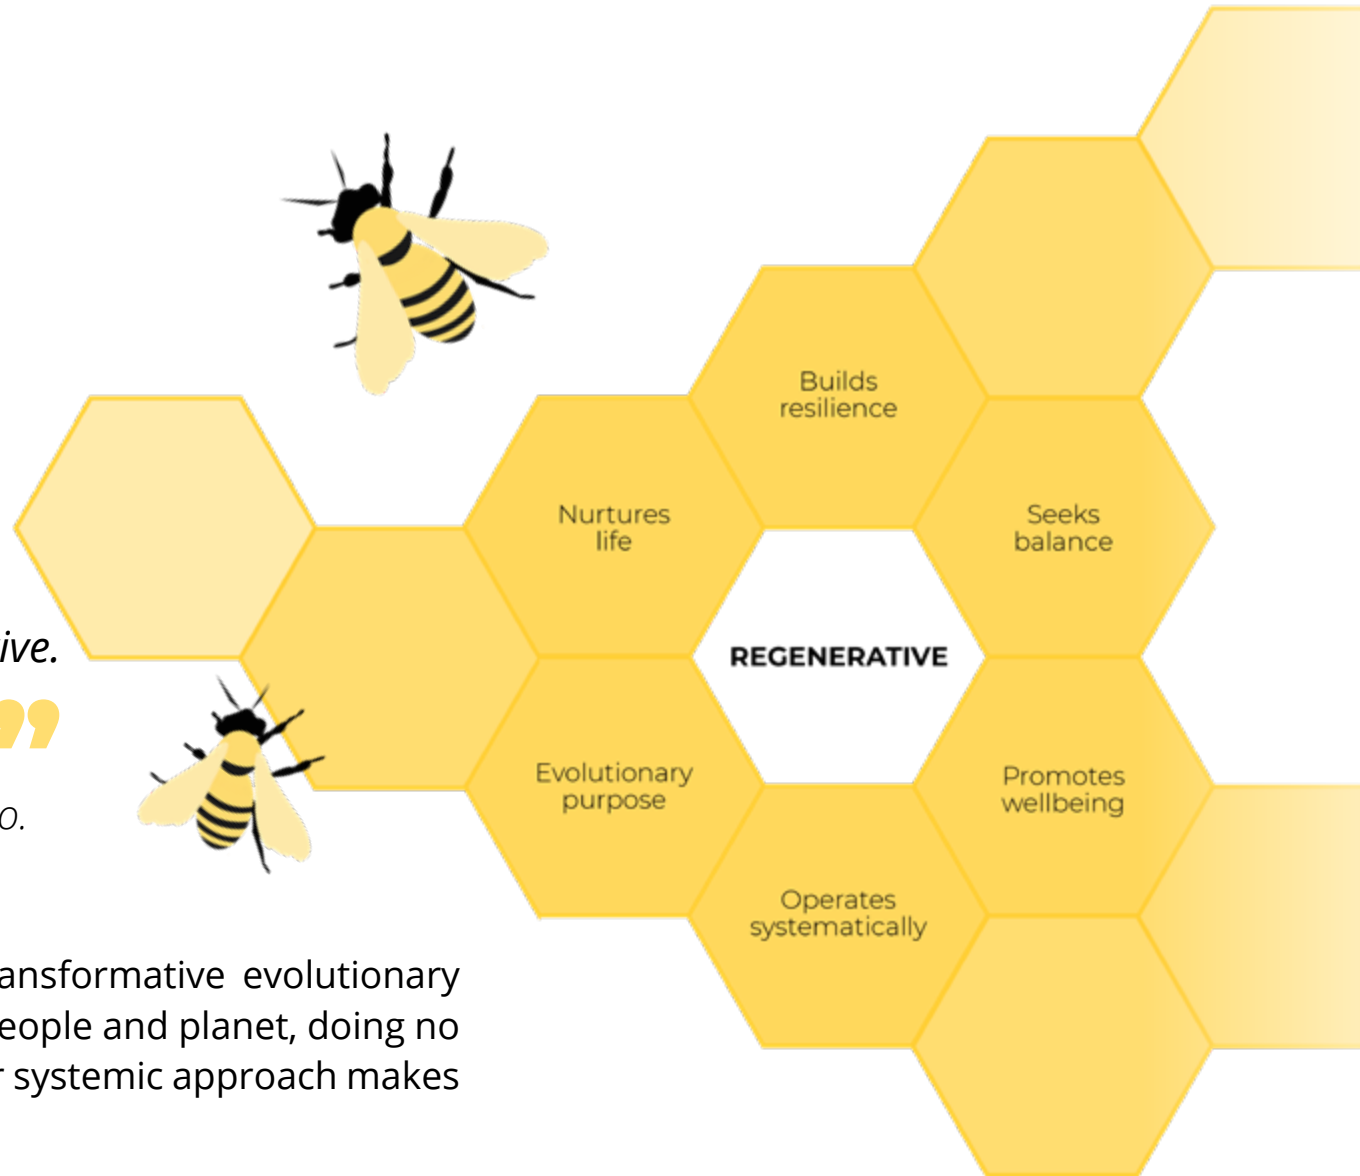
ive.

”

O.

ansformative evolutionary eople and planet, doing no r systemic approach makes

Builds resilience

Nurtures life

Seeks balance

REGENERATIVE

Evolutionary purpose

Promotes wellbeing

Operates systematically